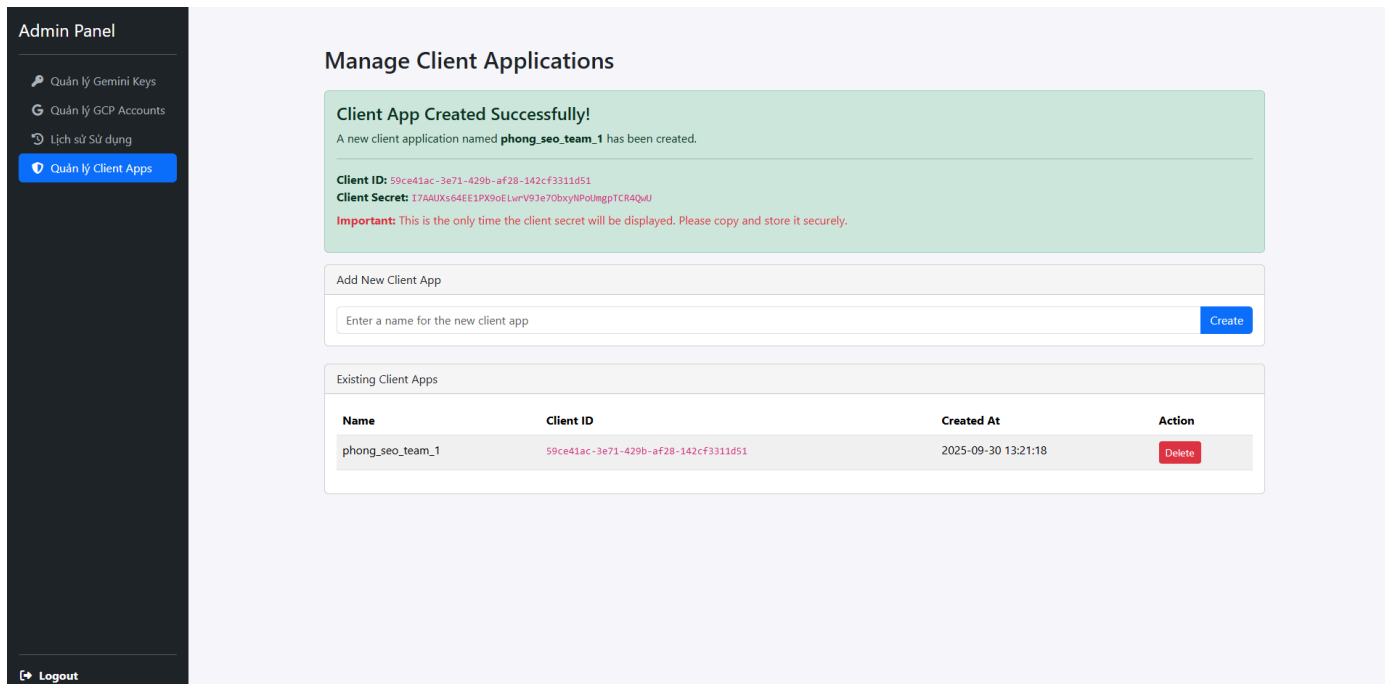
Admin Panel

Quản lý Gemini Keys
Quản lý GCP Accounts
Lịch sử Sử dụng
Quản lý Client Apps

Logout

Manage Client Applications

Client App Created Successfully!

A new client application named **phong_seo_team_1** has been created.

**Client ID:** 59ce41ac-3e71-429b-af28-142cf3311d51
**Client Secret:** I7AAUXs64EE1PX9oELwrV9Je7ObxyNPoUmgpTCR4QwU
**Important:** This is the only time the client secret will be displayed. Please copy and store it securely.

Add New Client App

Enter a name for the new client app

Create

Existing Client Apps

| Name | Client ID | Created At | Action |
|---|---|---|---|
| phong_seo_team_1 | 59ce41ac-3e71-429b-af28-142cf3311d51 | 2025-09-30 13:21:18 | Delete |